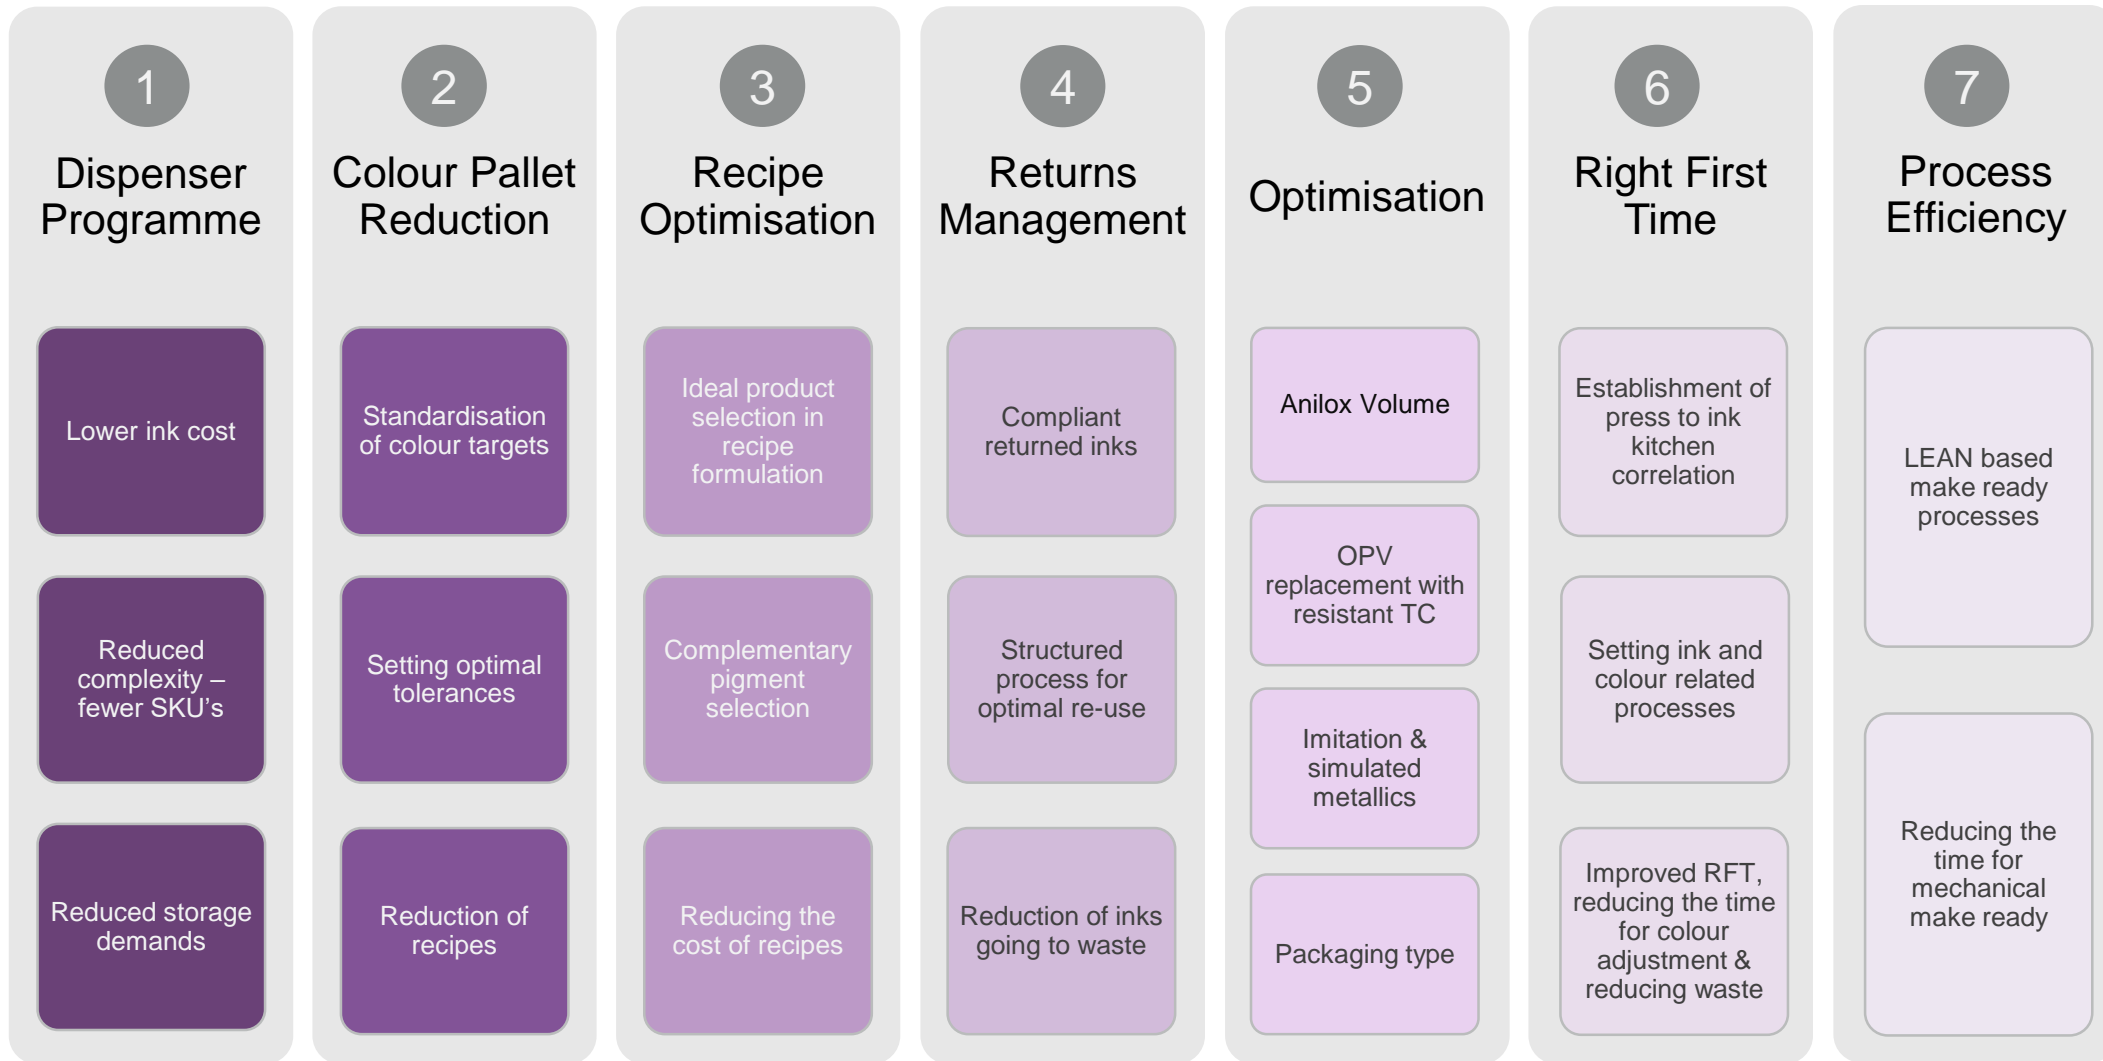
1

Dispenser Programme

Lower ink cost

Reduced complexity – fewer SKU’s

Reduced storage demands

2

Colour Pallet Reduction

Standardisation of colour targets

Setting optimal tolerances

Reduction of recipes

3

Recipe Optimisation

Ideal product selection in recipe formulation

Complementary pigment selection

Reducing the cost of recipes

4

Returns Management

Compliant returned inks

Structured process for optimal re-use

Reduction of inks going to waste

5

Optimisation

Anilox Volume

OPV replacement with resistant TC

Imitation & simulated metallics

Packaging type

6

Right First Time

Establishment of press to ink kitchen correlation

Setting ink and colour related processes

Improved RFT, reducing the time for colour adjustment & reducing waste

7

Process Efficiency

LEAN based make ready processes

Reducing the time for mechanical make ready